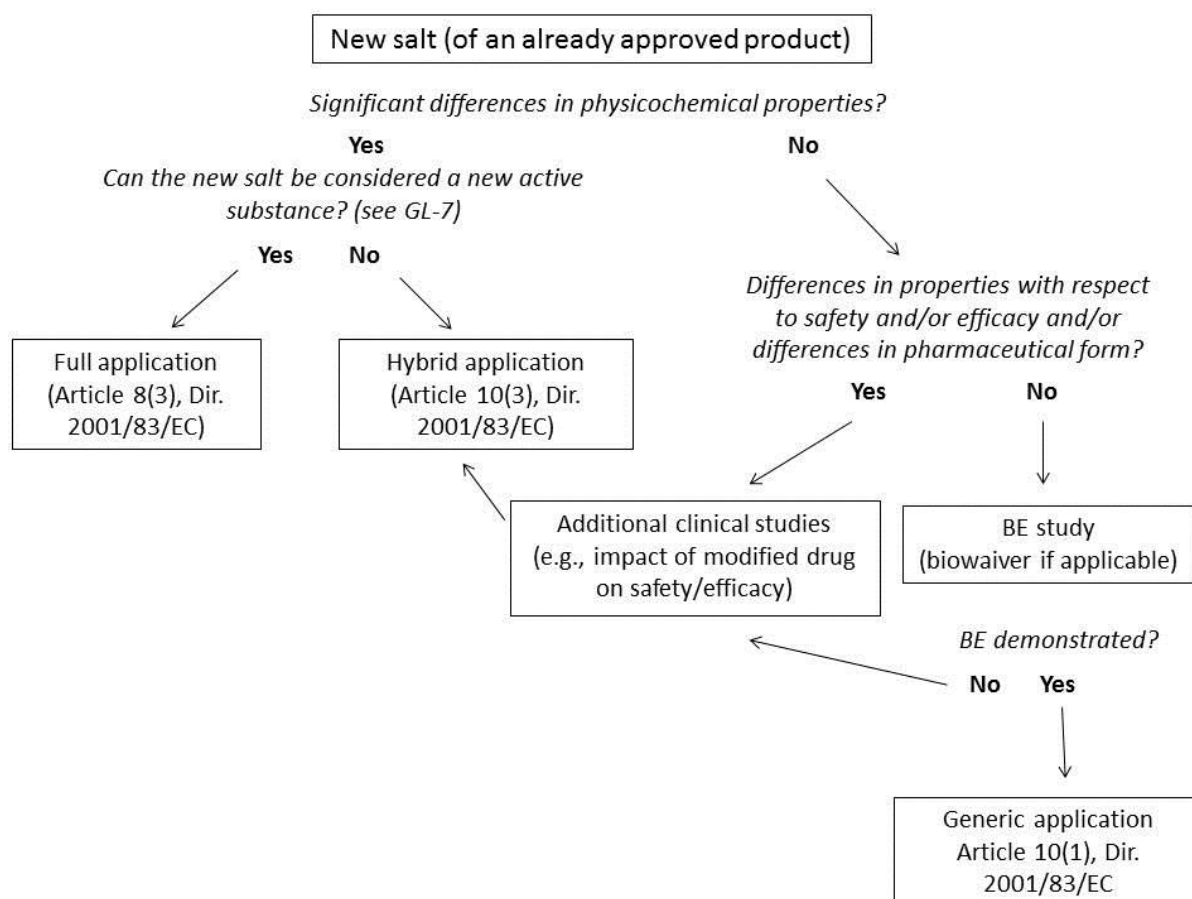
New salt (of an already approved product)

Significant differences in physicochemical properties?

Yes

No

Can the new salt be considered a new active substance? (see GL-7)

Yes

No

Differences in properties with respect to safety and/or efficacy and/or differences in pharmaceutical form?

Full application (Article 8(3), Dir. 2001/83/EC)

Hybrid application (Article 10(3), Dir. 2001/83/EC)

Yes

No

Additional clinical studies (e.g., impact of modified drug on safety/efficacy)

BE study (biowaiver if applicable)

BE demonstrated?

No

Yes

Generic application Article 10(1), Dir. 2001/83/EC